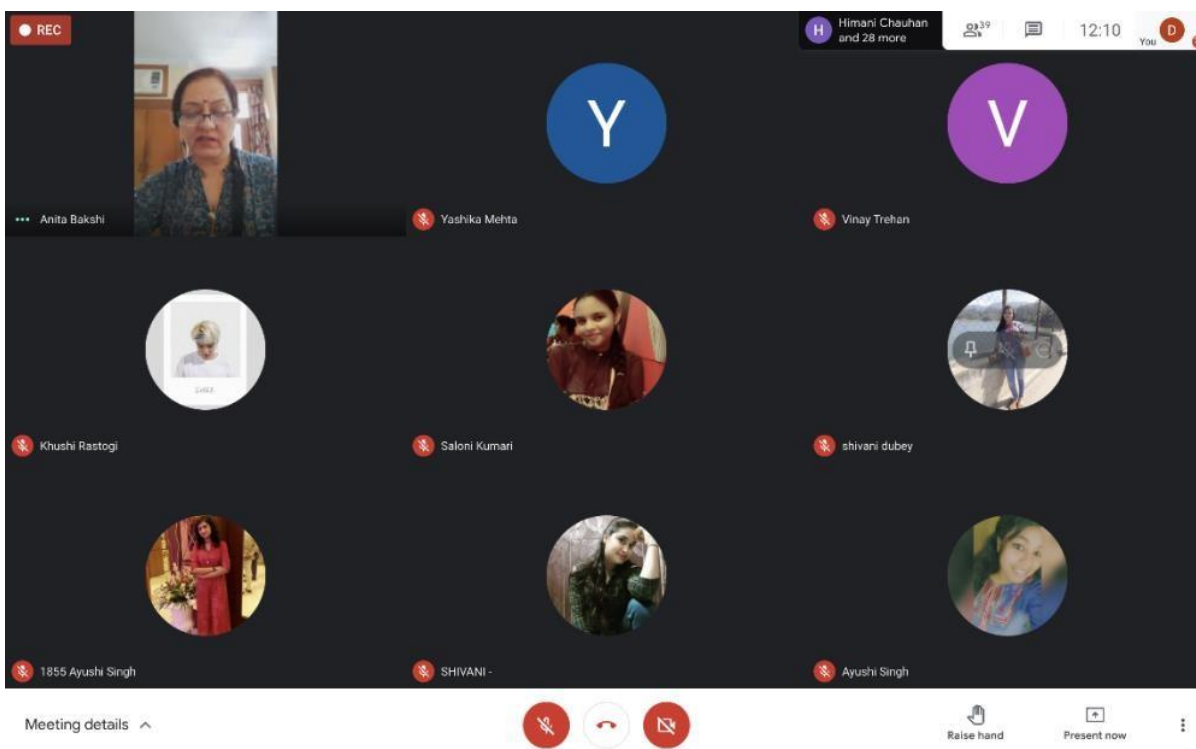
REC

H Himani Chauhan and 28 more

39

12:10

D You

Y

V

Anita Bakshi

Yashika Mehta

Vinay Trehan

Khushi Rastogi

Saloni Kumari

shivani dubey

1855 Ayushi Singh

SHIVANI -

Ayushi Singh

Meeting details

Raise hand

Present now